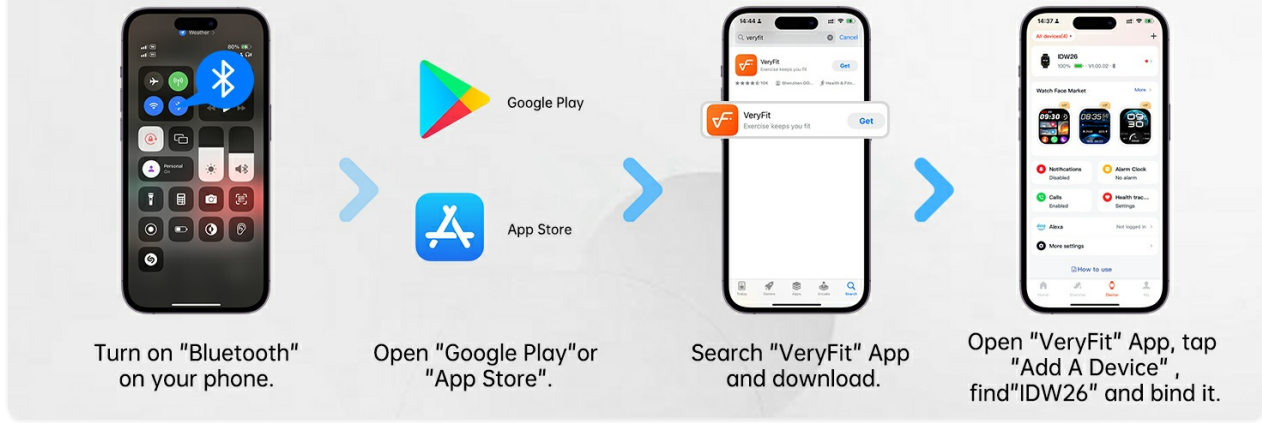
Weather

80%

Personal
On

Google Play

App Store

14:44

veryfit

Cancel

VeryFit
Exercise keeps you fit

Get

Shenzhen Dil...

Health & Fit...

VeryFit
Exercise keeps you fit

Get

Today

Games

Apps

Arcade

Search

14:37

All devices(8)

IDW26

100%

V1.00.02 · 8

Watch Face Market

More

09:30

08:35

Notifications
Disabled

Alarm Clock
No alarm

Calls
Enabled

Health trac...
Settings

Alexa

Not logged in

More settings

How to use

Turn on "Bluetooth" on your phone.

Open "Google Play"or "App Store".

Search "VeryFit" App and download.

Open "VeryFit" App, tap "Add A Device" , find"IDW26" and bind it.